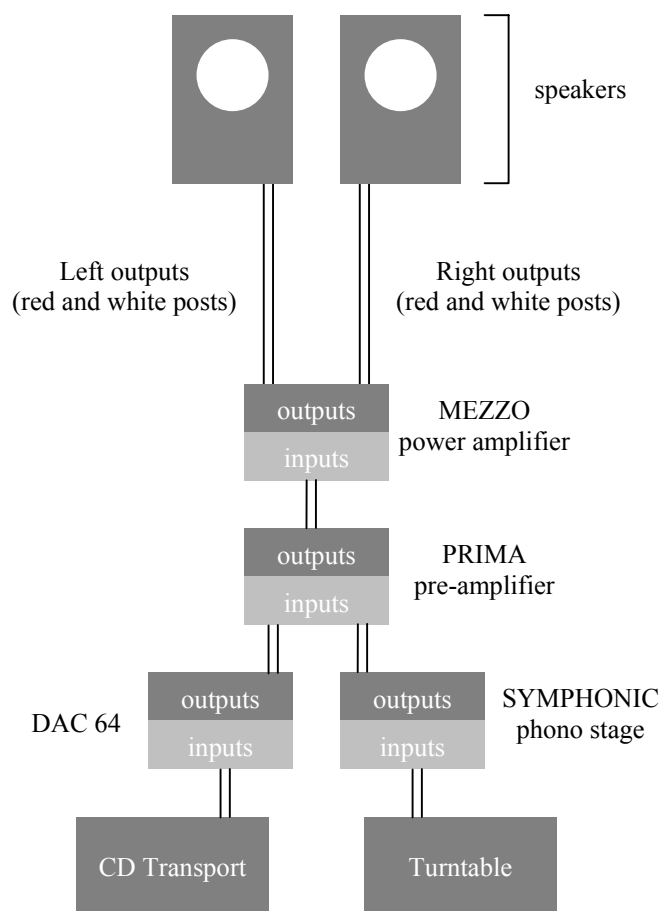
speakers

Left outputs
(red and white posts)

Right outputs
(red and white posts)

outputs
inputs

MEZZO
power amplifier

outputs
inputs

PRIMA
pre-amplifier

outputs
inputs

DAC 64

outputs
inputs

SYMPHONIC
phono stage

CD Transport

Turntable